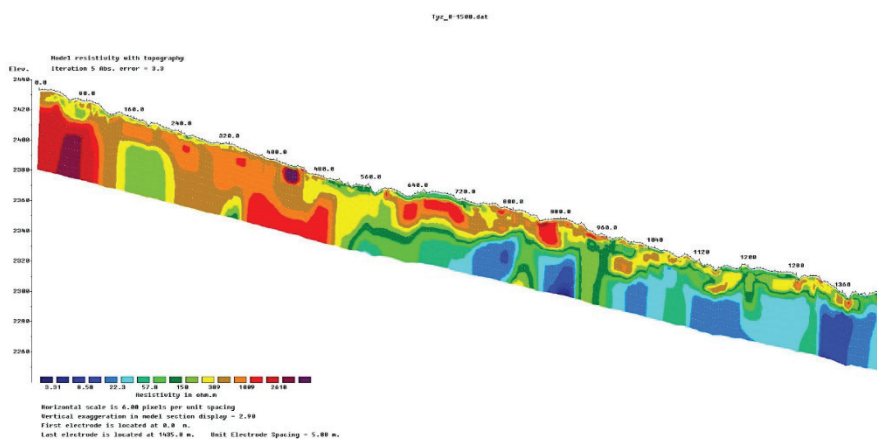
Tpz_0-1500.dat

Model resistivity with topography
Iteration 5 Abs. error = 3.3

Elev.
2440
2420
2400
2380
2360
2340
2320
2300
2280
2260

0.0
80.0
160.0
240.0
320.0
400.0
480.0
560.0
640.0
720.0
800.0
880.0
960.0
1040
1120
1200
1280
1360

3.31 8.58 22.3 57.8 150 389 1009 2618
Resistivity in ohm.m

Horizontal scale is 6.00 pixels per unit spacing
Vertical exaggeration in model section display = 2.98
First electrode is located at 0.0 m.
Last electrode is located at 1495.0 m. Unit Electrode Spacing = 5.00 m.